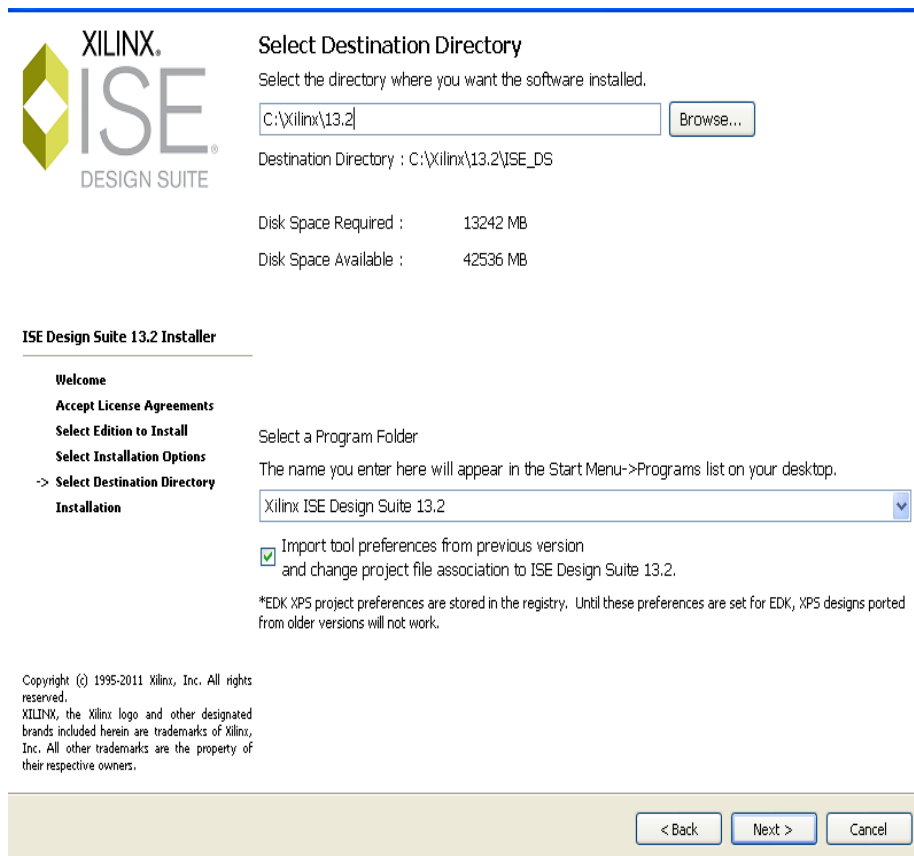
XILINX.
ISE®
DESIGN SUITE

Select Destination Directory

Select the directory where you want the software installed.

C:\Xilinx\13.2

Browse...

Destination Directory : C:\Xilinx\13.2\ISE_DS

Disk Space Required : 13242 MB

Disk Space Available : 42536 MB

ISE Design Suite 13.2 Installer

Welcome
Accept License Agreements
Select Edition to Install
Select Installation Options
-> Select Destination Directory
Installation

Select a Program Folder

The name you enter here will appear in the Start Menu->Programs list on your desktop.

Xilinx ISE Design Suite 13.2

Import tool preferences from previous version and change project file association to ISE Design Suite 13.2.

*EDK XPS project preferences are stored in the registry. Until these preferences are set for EDK, XPS designs ported from older versions will not work.

Copyright (c) 1995-2011 Xilinx, Inc. All rights reserved.
XILINX, the Xilinx logo and other designated brands included herein are trademarks of Xilinx, Inc. All other trademarks are the property of their respective owners.

< Back

Next >

Cancel